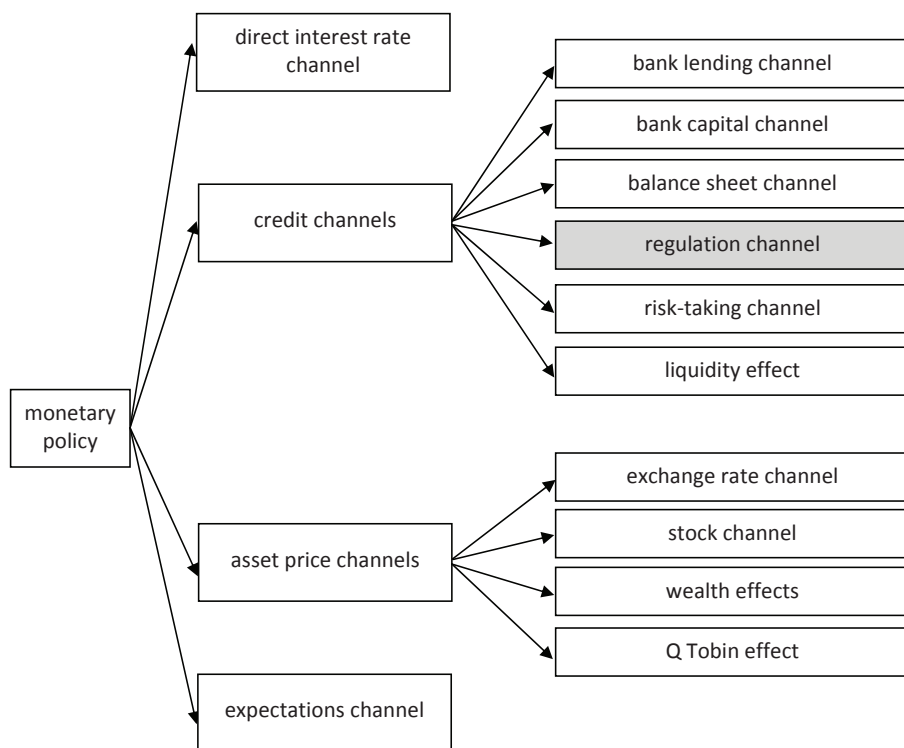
monetary policy

direct interest rate channel

credit channels

bank lending channel

bank capital channel

balance sheet channel

regulation channel

risk-taking channel

liquidity effect

asset price channels

exchange rate channel

stock channel

wealth effects

Q Tobin effect

expectations channel